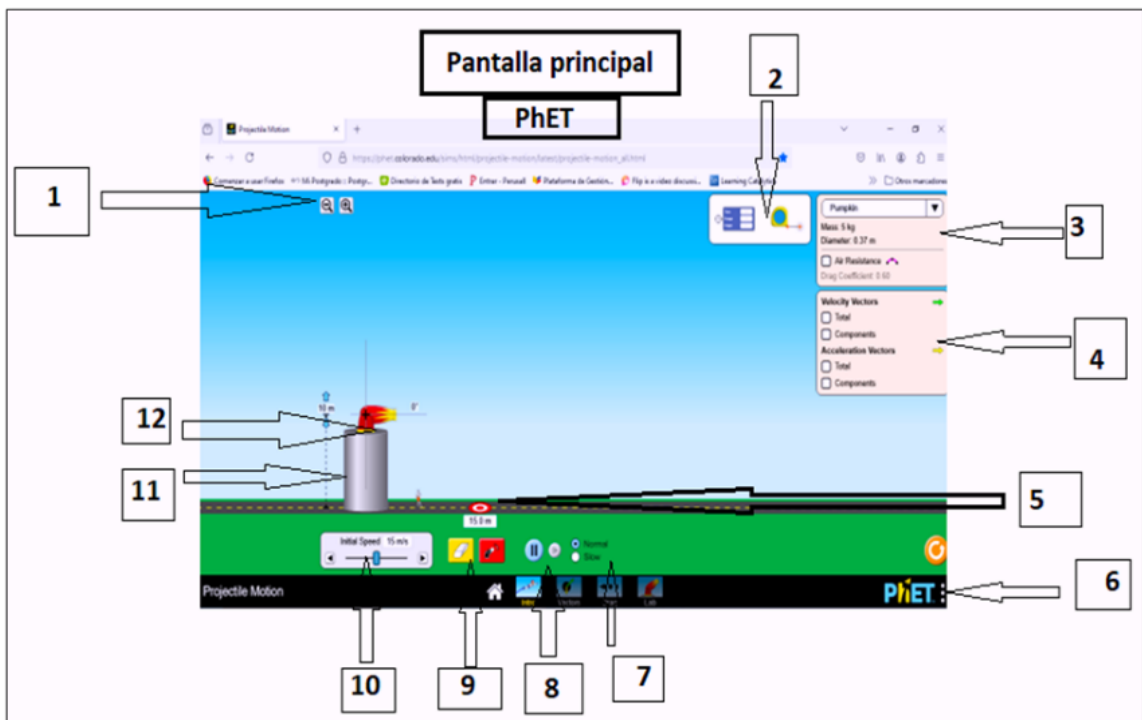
Pantalla principal

PhET

Projectile Motion

https://phet.colorado.edu/sims/html/projectile-motion/latest/projectile-motion_all.html

Comenzar a usar Firefox | Mi Postgrado | Postgr... | Directorio de Tests gratis | Entrar - Perusall | Plataforma de Gestión... | Flip is a video discussi... | Learning Catalytics | Otros marcadores

1

2

3

4

5

6

7

8

9

10

11

12

Pumpkin

Mass: 5 kg

Diameter: 0.37 m

Air Resistance

Drag Coefficient: 0.60

Velocity Vectors

Total

Components

Acceleration Vectors

Total

Components

10 m

0°

15.0 m

Initial Speed 15 m/s

Normal

Slow

Projectile Motion

Intro

Vectors

Drag

Lab

PhET